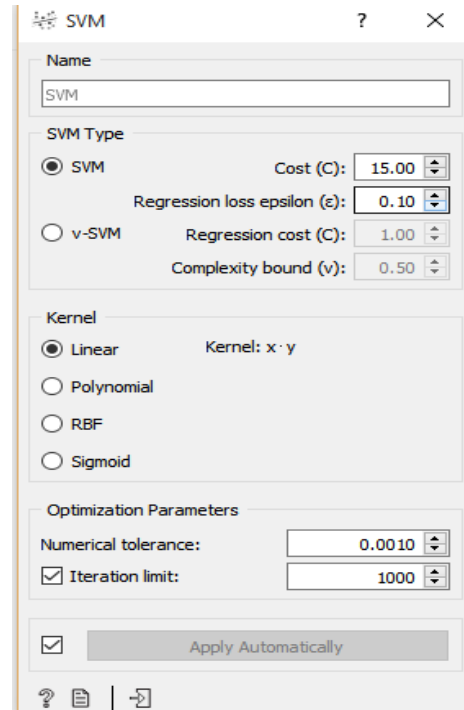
SVM ? ×

Name

SVM

SVM Type

SVM

Cost (C): 15.00

Regression loss epsilon (ε): 0.10

ν-SVM

Regression cost (C): 1.00

Complexity bound (ν): 0.50

Kernel

Linear

Kernel: x · y

Polynomial

RBF

Sigmoid

Optimization Parameters

Numerical tolerance: 0.0010

Iteration limit: 1000

Apply Automatically